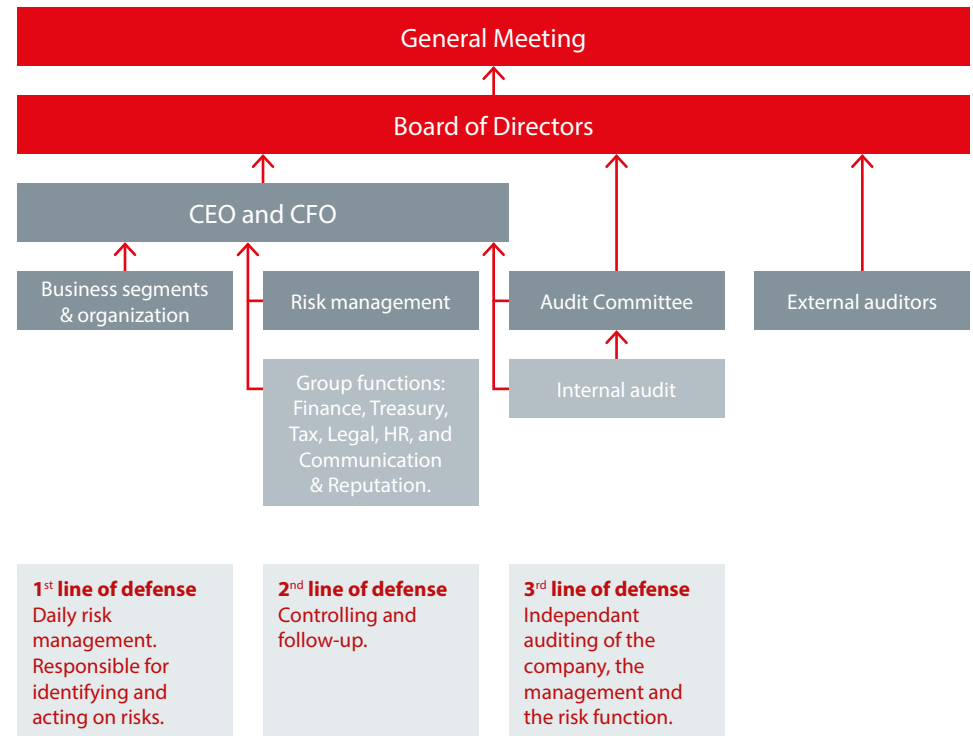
General Meeting

Board of Directors

CEO and CFO

Business segments & organization

Risk management

Audit Committee

External auditors

Group functions: Finance, Treasury, Tax, Legal, HR, and Communication & Reputation.

Internal audit

1st line of defense
Daily risk management. Responsible for identifying and acting on risks.

2nd line of defense
Controlling and follow-up.

3rd line of defense
Independant auditing of the company, the management and the risk function.